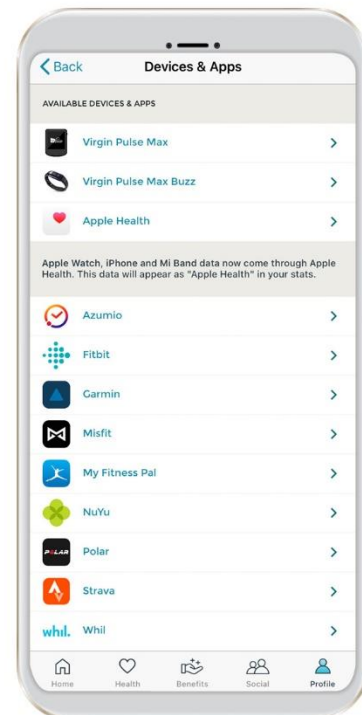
Back

Devices & Apps

AVAILABLE DEVICES & APPS

Virgin Pulse Max

Virgin Pulse Max Buzz

Apple Health

Apple Watch, iPhone and Mi Band data now come through Apple Health. This data will appear as "Apple Health" in your stats.

Azumio

Fitbit

Garmin

Misfit

My Fitness Pal

NuYu

POLAR

Polar

Strava

whil.

Whil

Home

Health

Benefits

Social

Profile